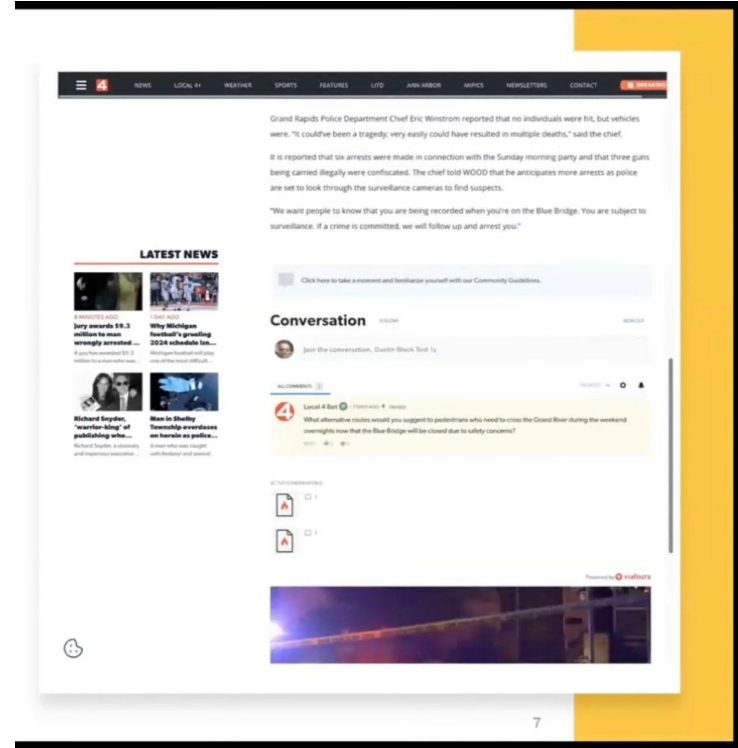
4 NEWS LOCAL 4+ WEATHER SPORTS FEATURES LITD ANN ARBOR MIPICS NEWSLETTERS CONTACT BREAKING

Grand Rapids Police Department Chief Eric Winstrom reported that no individuals were hit, but vehicles were. "It could've been a tragedy; very easily could have resulted in multiple deaths," said the chief.

It is reported that six arrests were made in connection with the Sunday morning party and that three guns being carried illegally were confiscated. The chief told WOOD that he anticipates more arrests as police are set to look through the surveillance cameras to find suspects.

"We want people to know that you are being recorded when you're on the Blue Bridge. You are subject to surveillance. If a crime is committed, we will follow up and arrest you."

LATEST NEWS

8 MINUTES AGO
Jury awards $9.3 million to man wrongly arrested ...
A jury has awarded $9.3 million to a man who was...

1 DAY AGO
Why Michigan football's grueling 2024 schedule isn...
Michigan football will play one of the most difficult...

Richard Snyder, "warrior-king" of publishing who...
Richard Snyder, a visionary and imperious executive...

Man in Shelby Township overdoses on heroin as police...
A man who was caught with fentanyl and several...

Click here to take a moment and familiarize yourself with our Community Guidelines.

Conversation FOLLOW

SIGN OUT

Join the conversation, Dustin Block Test 1s

ALL COMMENTS 1

Local 4 Bot 7 DAYS AGO

What alternative routes would you suggest to pedestrians who need to cross the Grand River during the weekend overnights now that the Blue Bridge will be closed due to safety concerns?

REPLY

ACTIVE CONVERSATIONS

1

1

Powered by viafoura

7